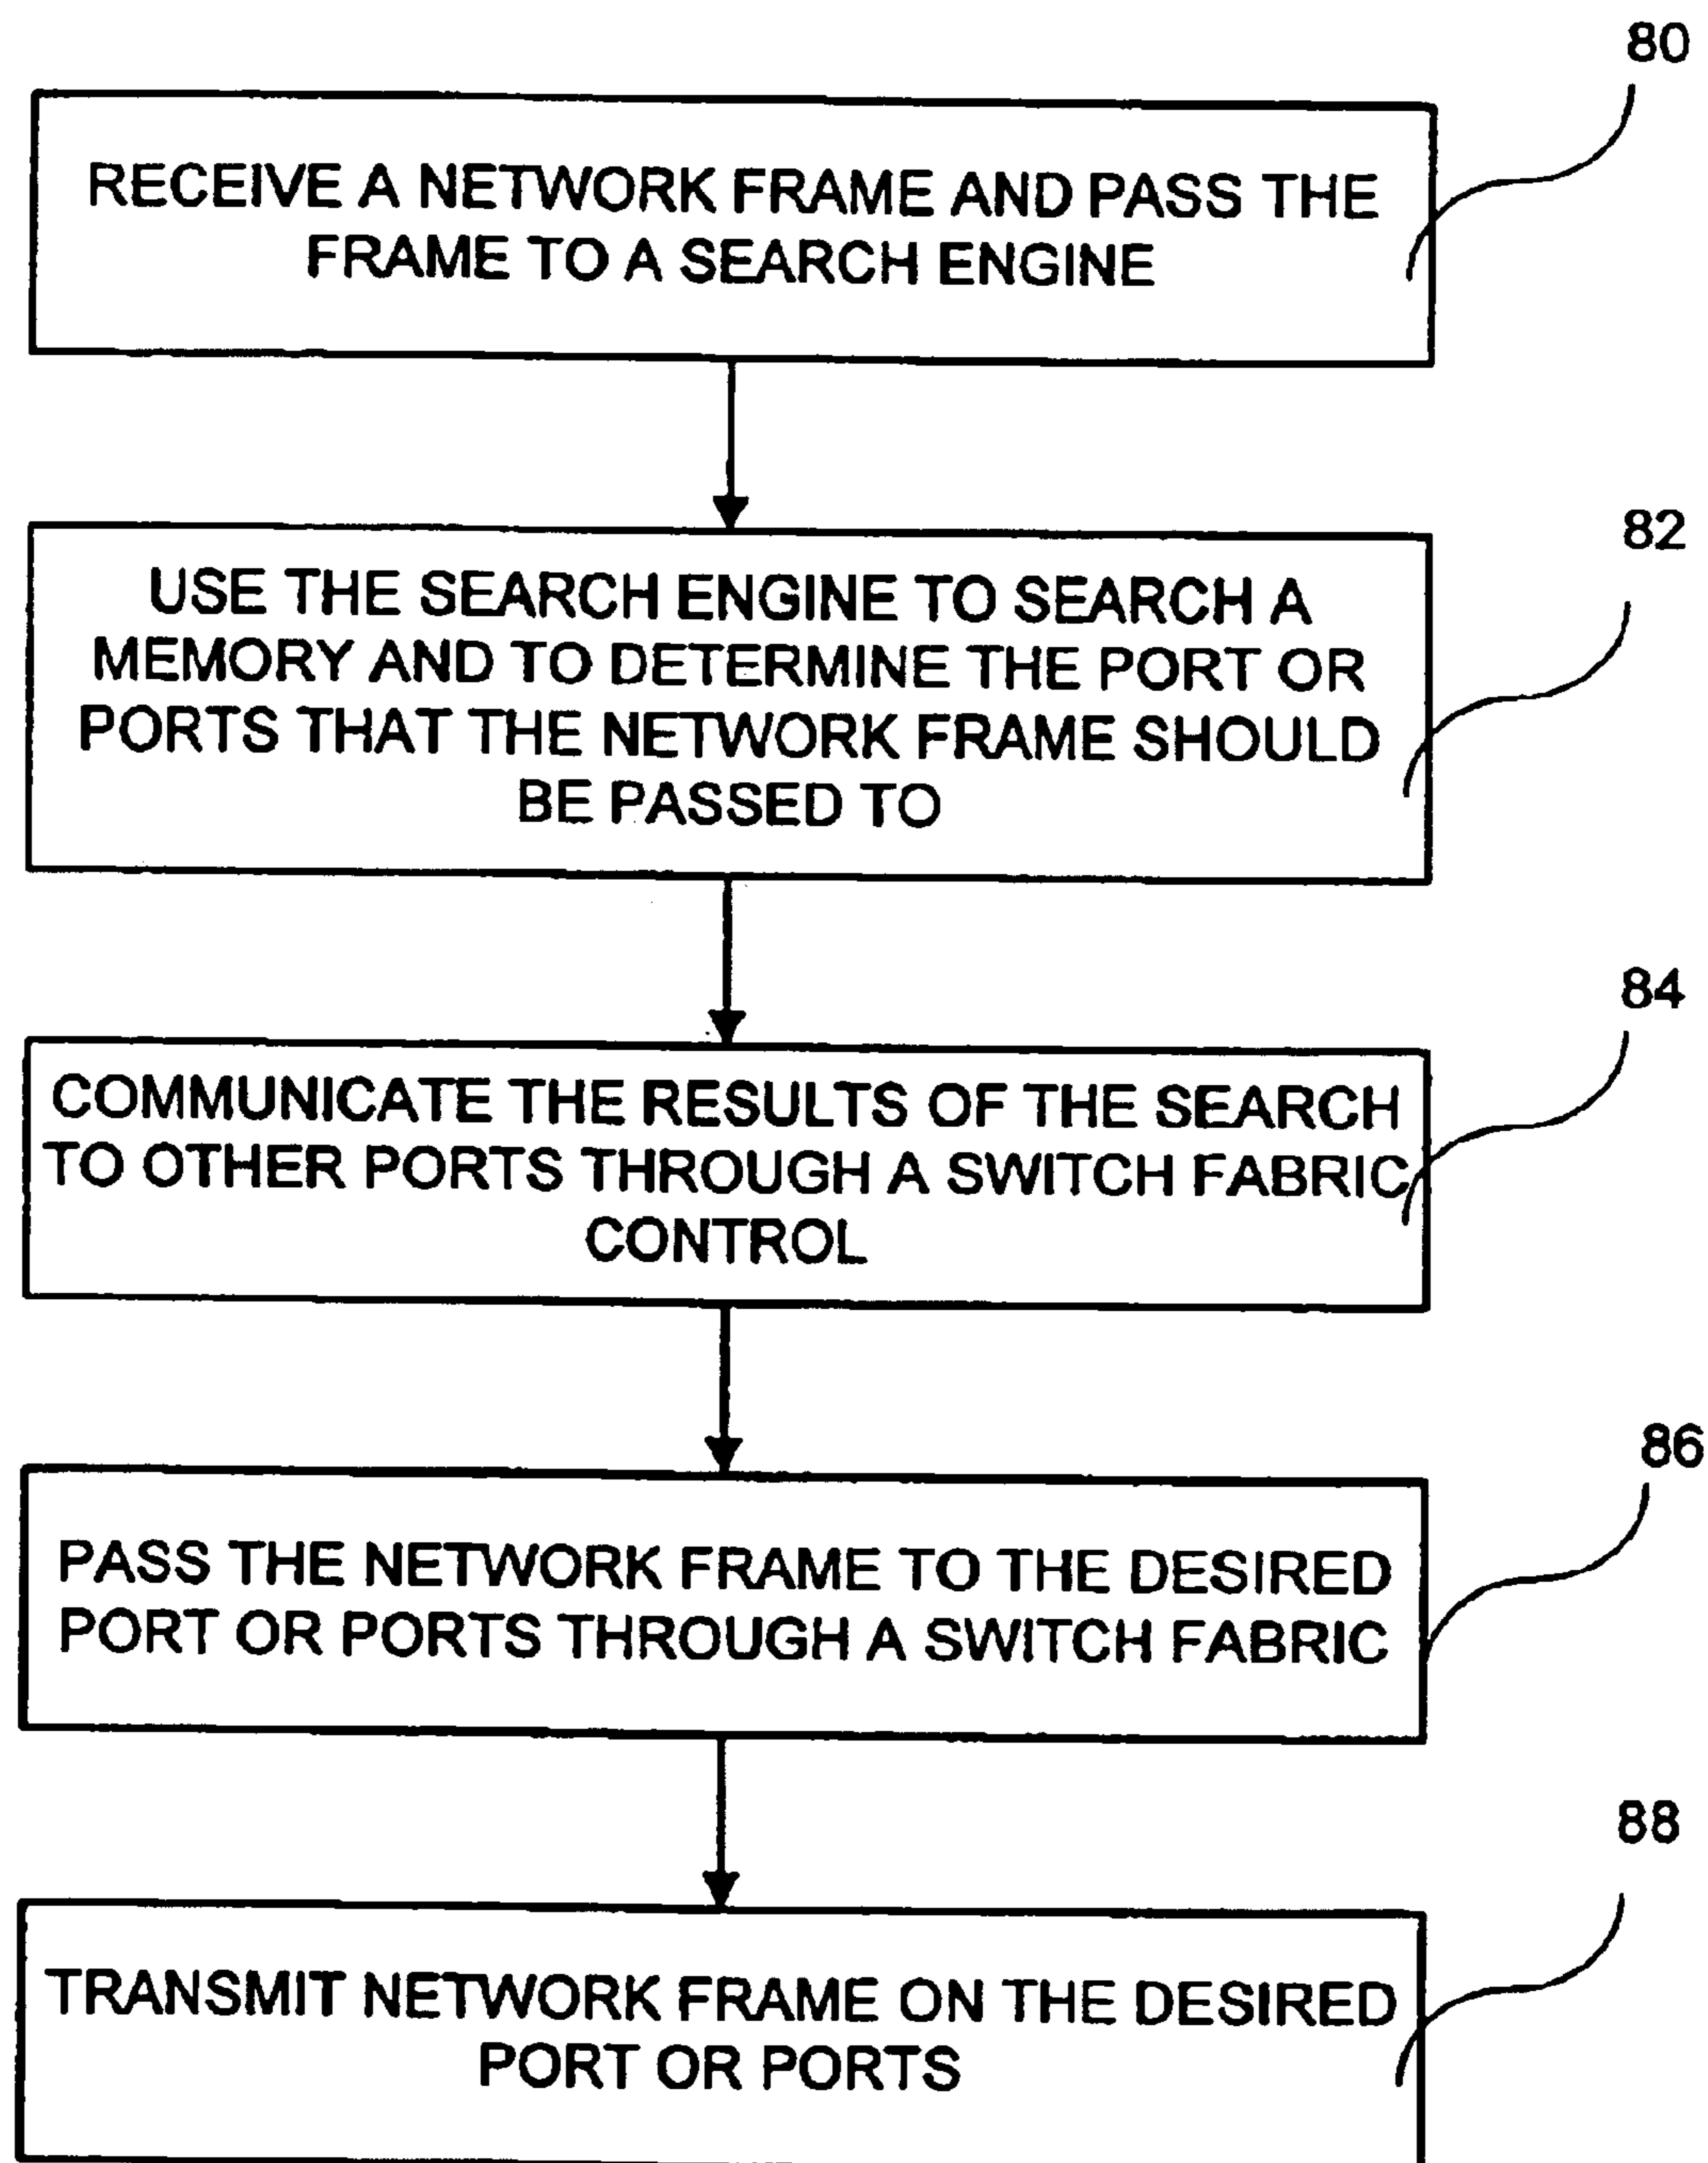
80

RECEIVE A NETWORK FRAME AND PASS THE FRAME TO A SEARCH ENGINE

82

USE THE SEARCH ENGINE TO SEARCH A MEMORY AND TO DETERMINE THE PORT OR PORTS THAT THE NETWORK FRAME SHOULD BE PASSED TO

84

COMMUNICATE THE RESULTS OF THE SEARCH TO OTHER PORTS THROUGH A SWITCH FABRIC CONTROL

86

PASS THE NETWORK FRAME TO THE DESIRED PORT OR PORTS THROUGH A SWITCH FABRIC

88

TRANSMIT NETWORK FRAME ON THE DESIRED PORT OR PORTS